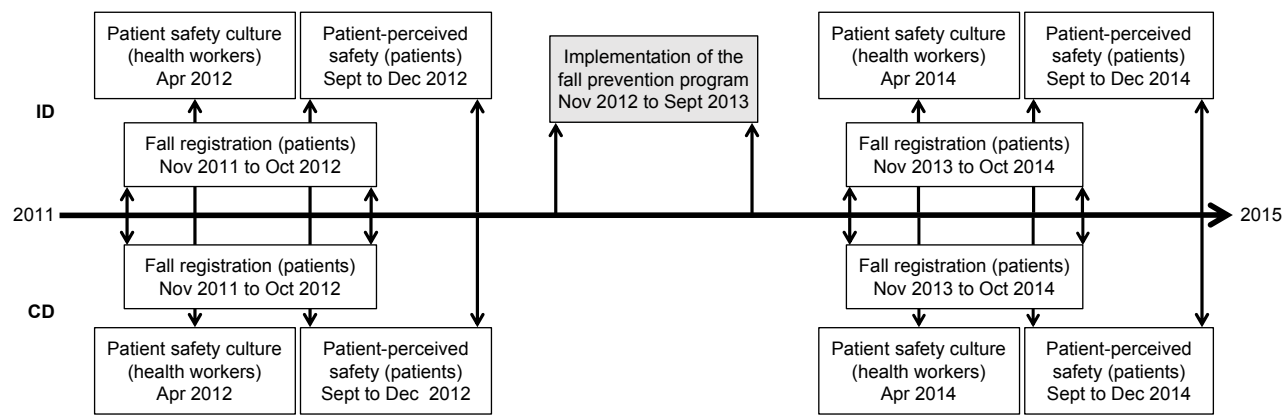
Patient safety culture (health workers) Apr 2012

Patient-perceived safety (patients) Sept to Dec 2012

Implementation of the fall prevention program Nov 2012 to Sept 2013

Patient safety culture (health workers) Apr 2014

Patient-perceived safety (patients) Sept to Dec 2014

ID

Fall registration (patients) Nov 2011 to Oct 2012

Fall registration (patients) Nov 2013 to Oct 2014

2011

2015

Fall registration (patients) Nov 2011 to Oct 2012

Fall registration (patients) Nov 2013 to Oct 2014

CD

Patient safety culture (health workers) Apr 2012

Patient-perceived safety (patients) Sept to Dec 2012

Patient safety culture (health workers) Apr 2014

Patient-perceived safety (patients) Sept to Dec 2014